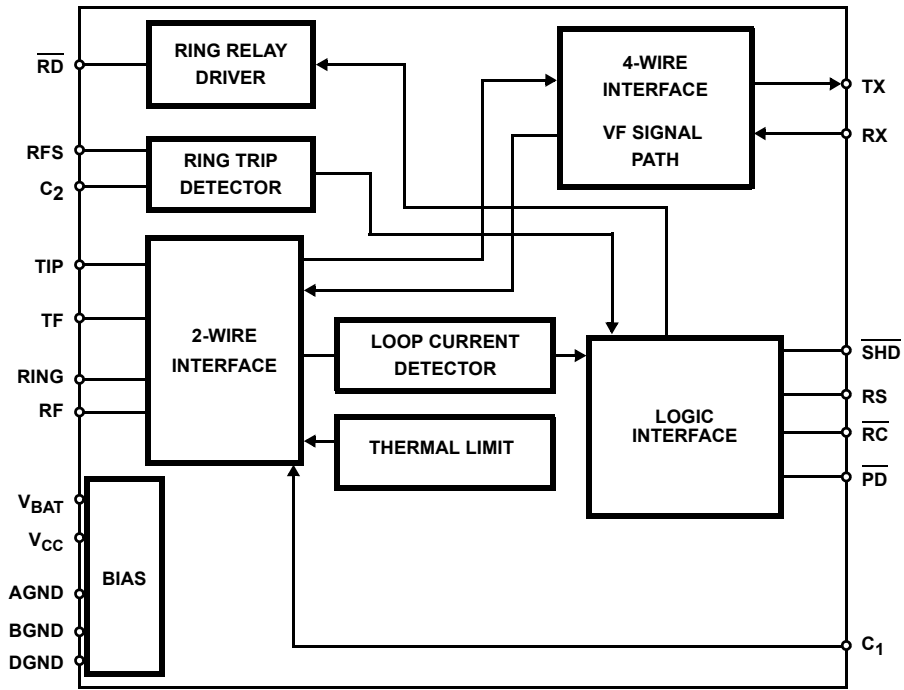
$\overline{RD}$
RING RELAY DRIVER
4-WIRE INTERFACE
VF SIGNAL PATH
TX
RX
RFS
$C_2$
RING TRIP DETECTOR
TIP
TF
RING
RF
2-WIRE INTERFACE
LOOP CURRENT DETECTOR
THERMAL LIMIT
LOGIC INTERFACE
$\overline{SHD}$
RS
$\overline{RC}$
$\overline{PD}$
$V_{BAT}$
$V_{CC}$
AGND
BGND
DGND
BIAS
$C_1$